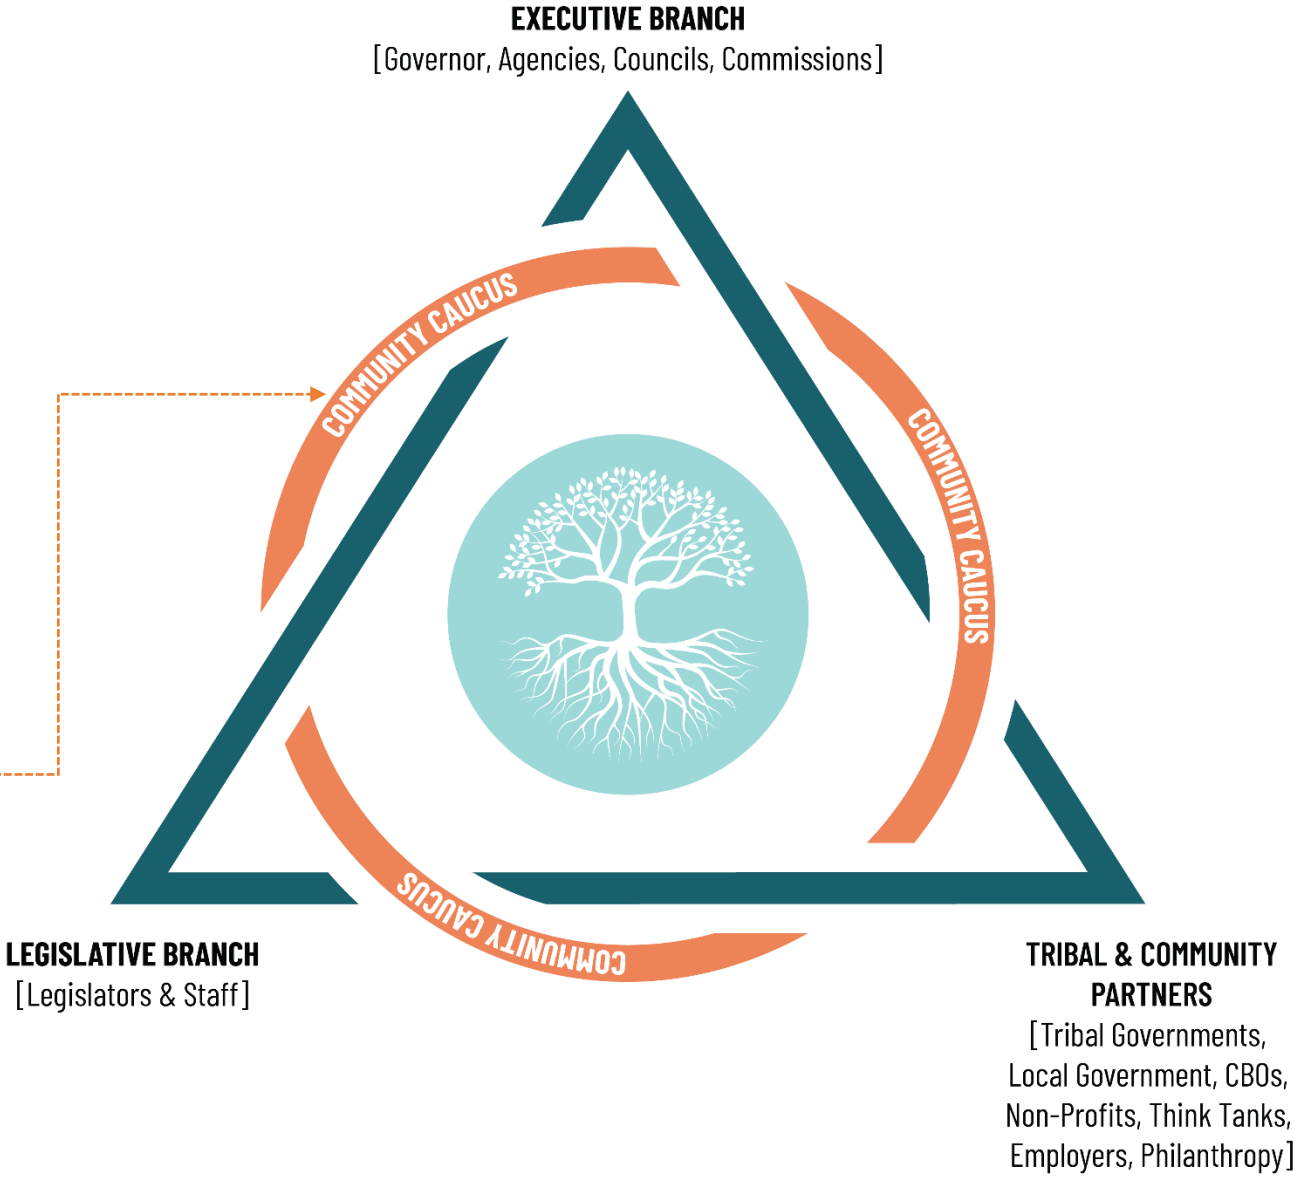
EXECUTIVE BRANCH
[Governor, Agencies, Councils, Commissions]

COMMUNITY CAUCUS

COMMUNITY CAUCUS

COMMUNITY CAUCUS

LEGISLATIVE BRANCH
[Legislators & Staff]

TRIBAL & COMMUNITY PARTNERS
[Tribal Governments, Local Government, CBOs, Non-Profits, Think Tanks, Employers, Philanthropy]